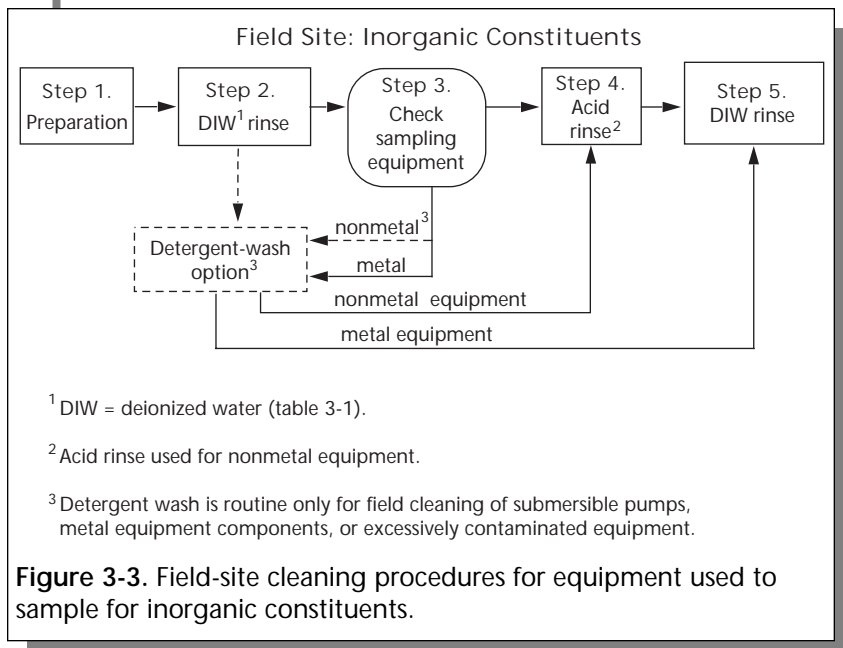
Field Site: Inorganic Constituents

Step 1. Preparation

Step 2. DIW$^1$ rinse

Step 3. Check sampling equipment

Step 4. Acid rinse$^2$

Step 5. DIW rinse

nonmetal$^3$

metal

Detergent-wash option$^3$

nonmetal equipment

metal equipment

$^1$ DIW = deionized water (table 3-1).

$^2$ Acid rinse used for nonmetal equipment.

$^3$ Detergent wash is routine only for field cleaning of submersible pumps, metal equipment components, or excessively contaminated equipment.

**Figure 3-3.** Field-site cleaning procedures for equipment used to sample for inorganic constituents.